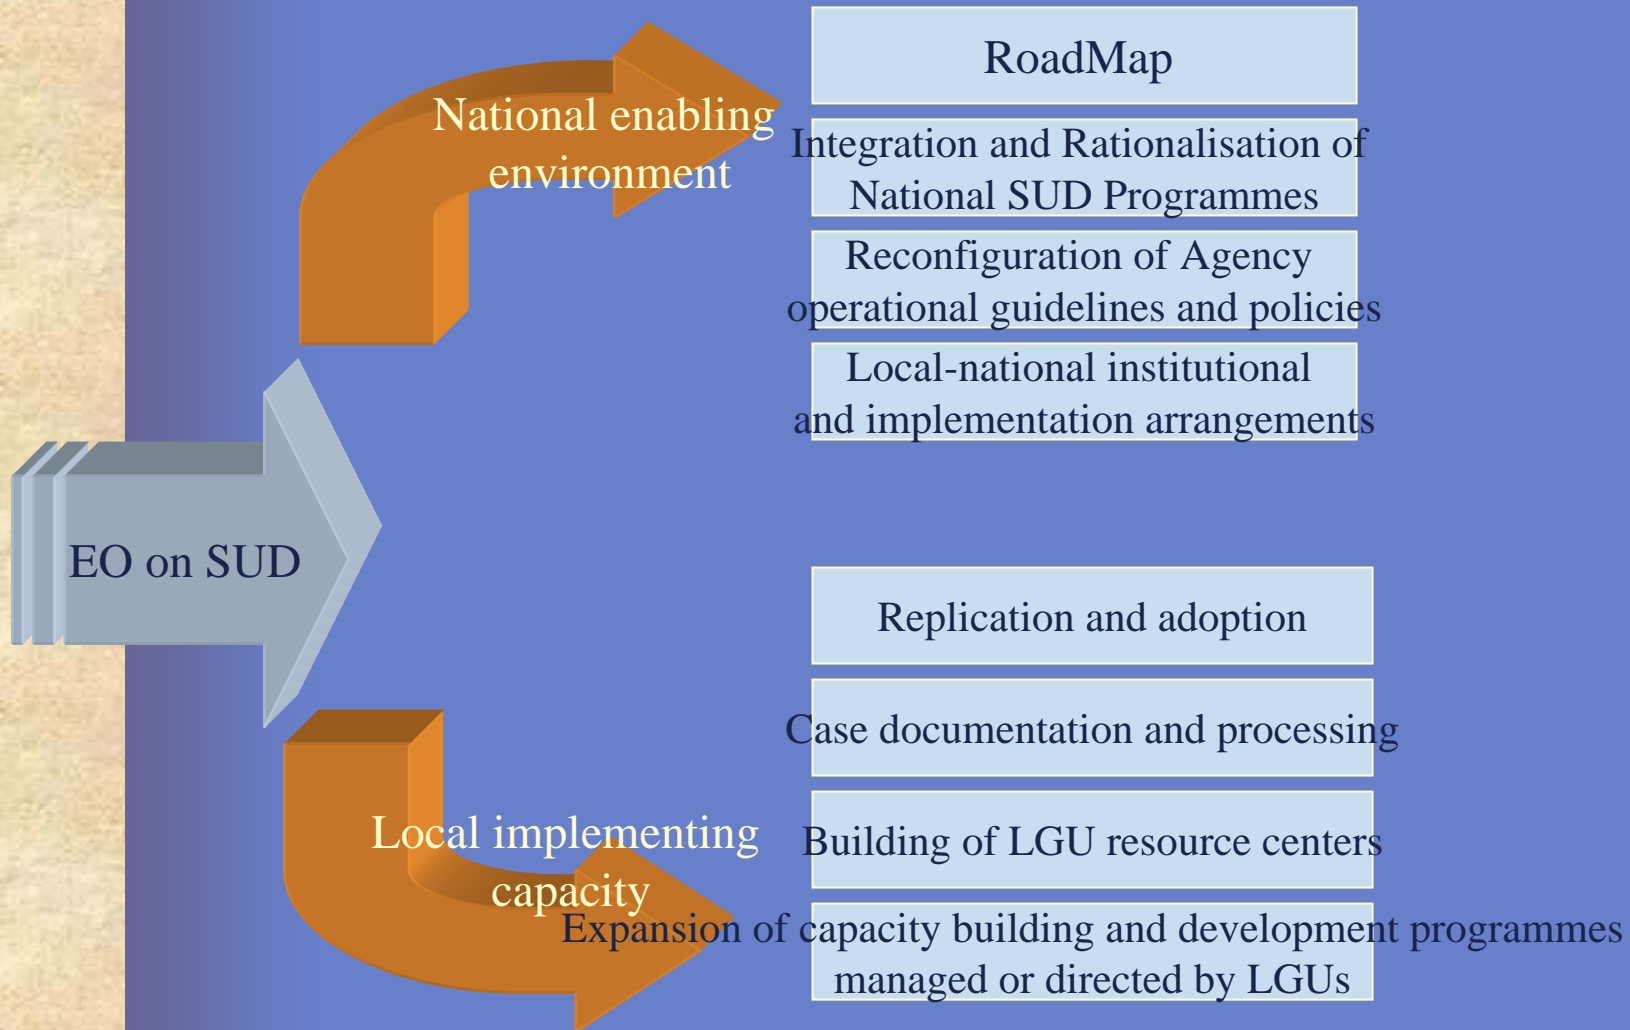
EO on SUD

National enabling environment

RoadMap

Integration and Rationalisation of National SUD Programmes

Reconfiguration of Agency operational guidelines and policies

Local-national institutional and implementation arrangements

Local implementing capacity

Replication and adoption

Case documentation and processing

Building of LGU resource centers

Expansion of capacity building and development programmes managed or directed by LGUs